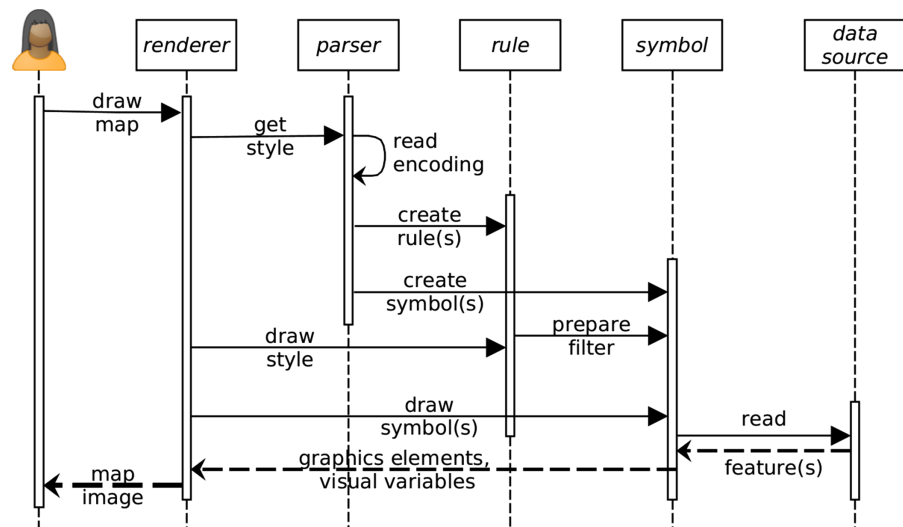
renderer

parser

rule

symbol

data source

draw map

get style

read encoding

create rule(s)

create symbol(s)

draw style

prepare filter

draw symbol(s)

read

feature(s)

graphics elements, visual variables

map image